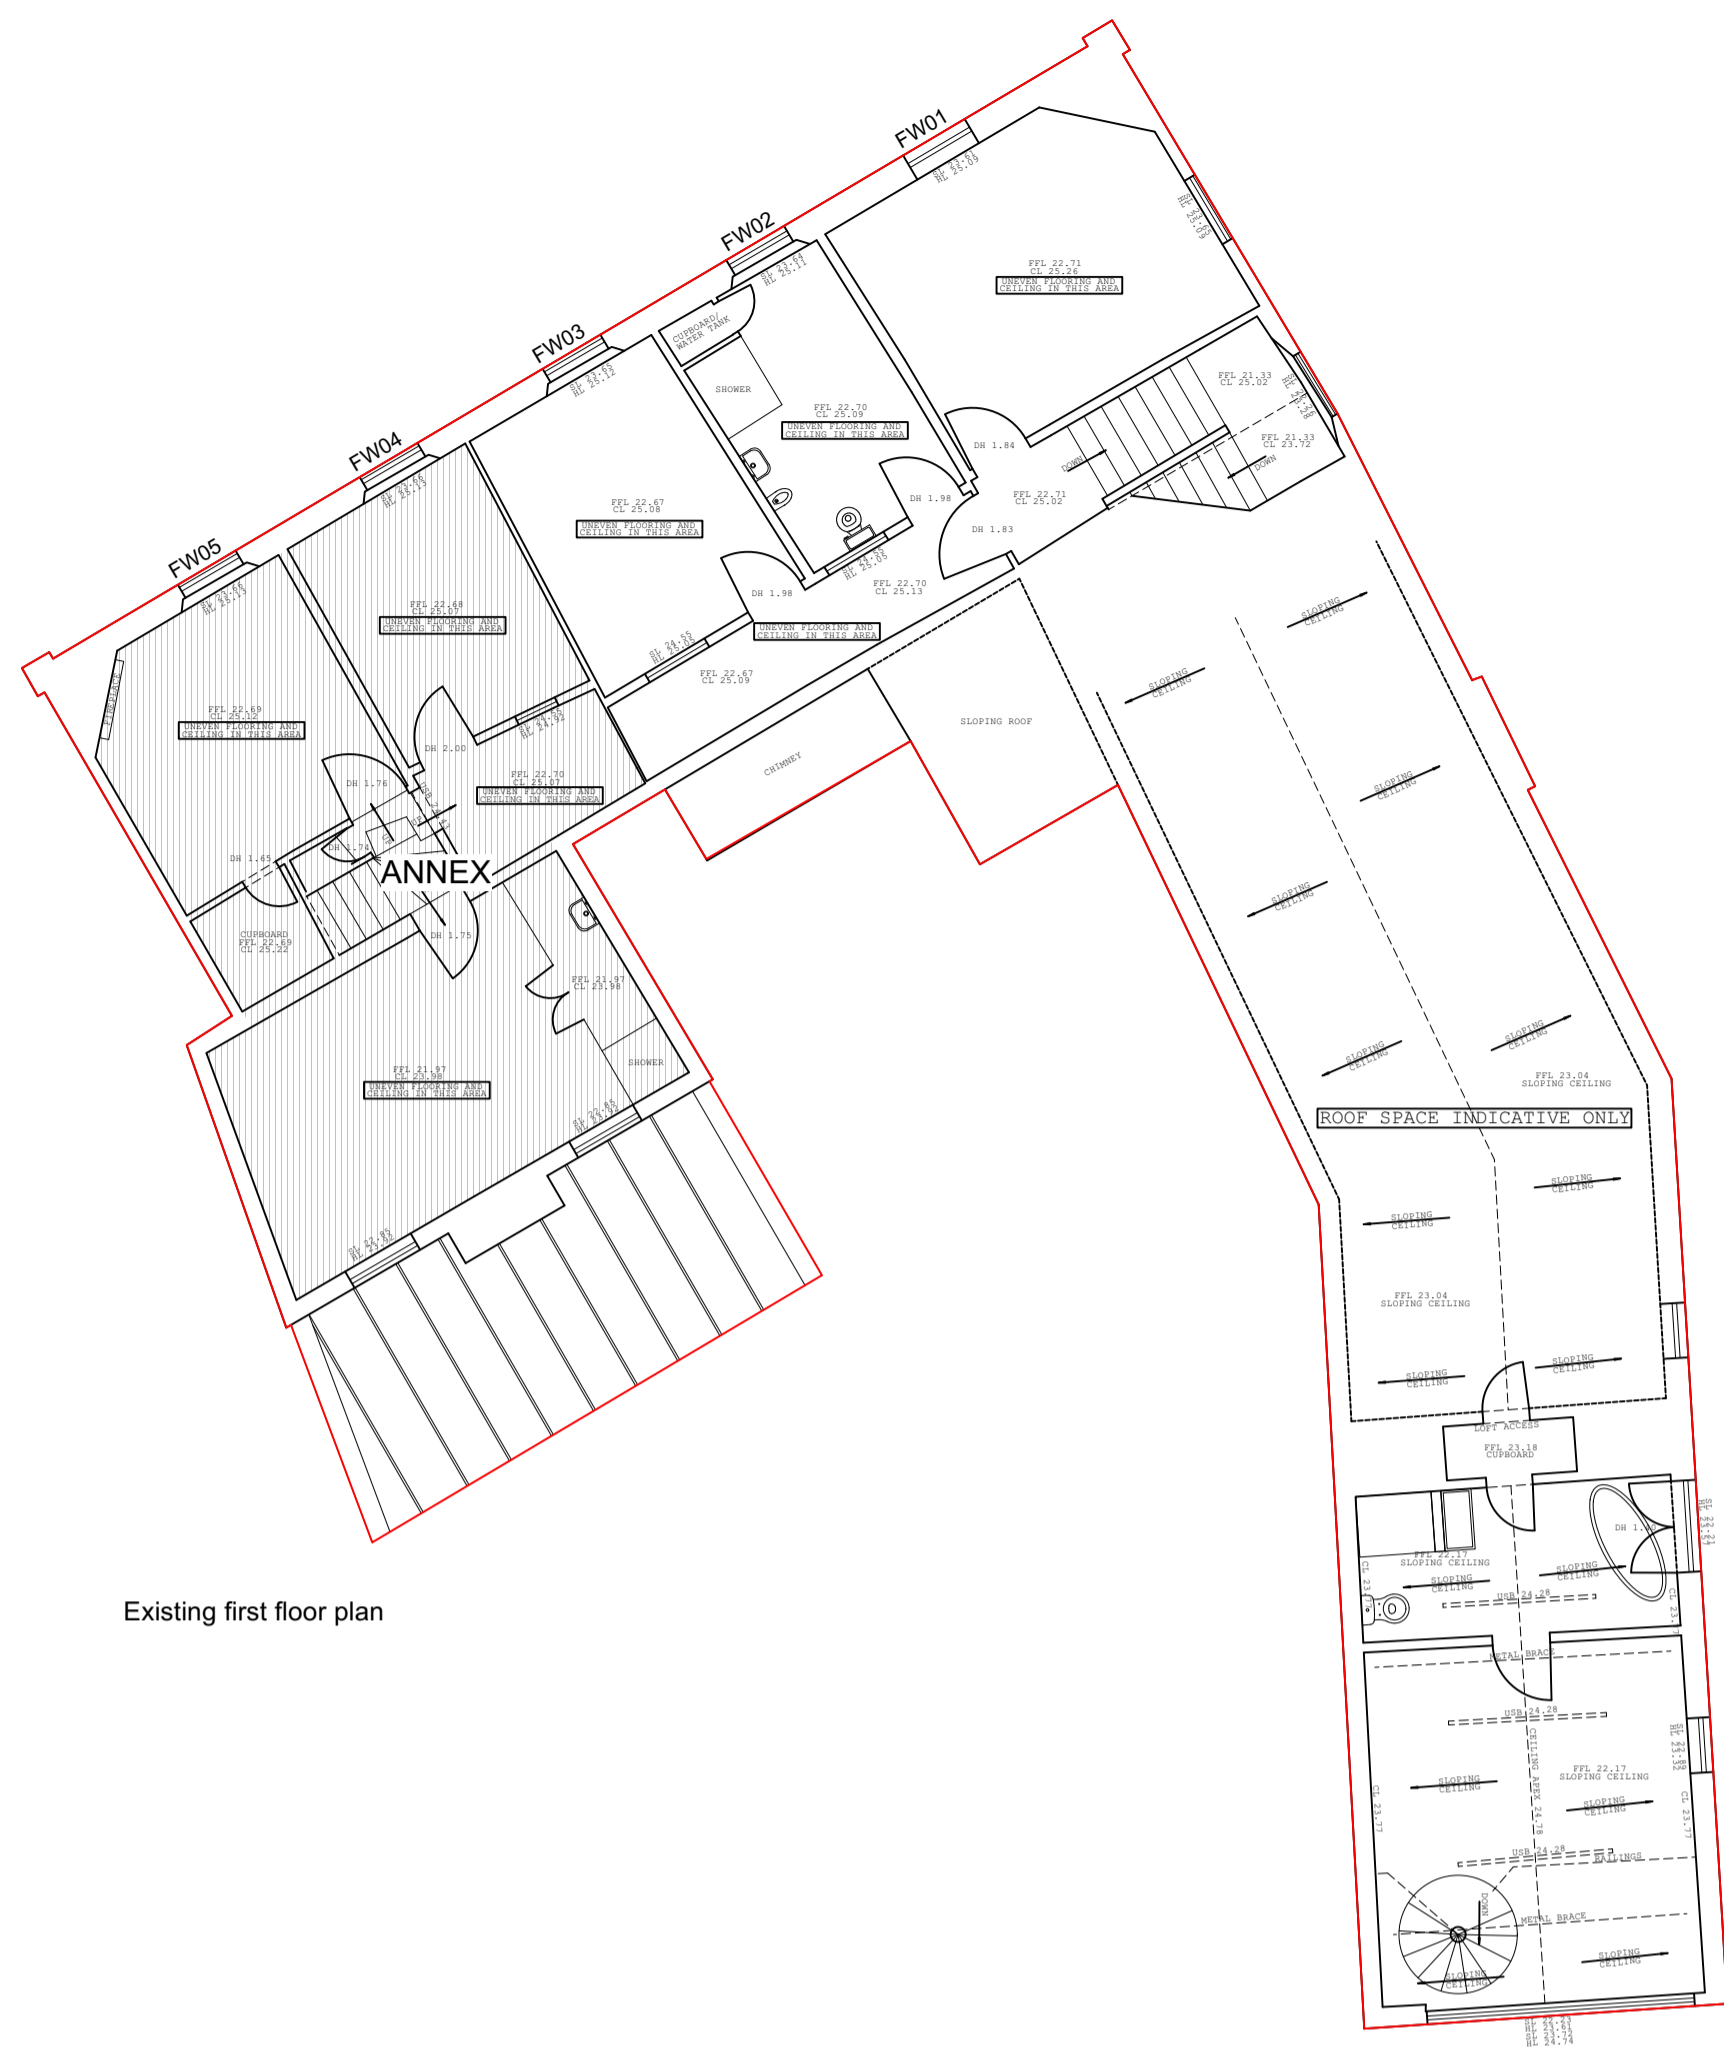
FW01
SL 23.61
HL 25.09

FW02
SL 23.64
HL 25.11

FW03
SL 23.65
HL 25.12

FW04
SL 23.66
HL 25.13

FW05
SL 23.66
HL 25.13

HL 23.66
HL 25.09

FFL 22.71
CL 25.26
UNEVEN FLOORING AND CEILING IN THIS AREA

CUPBOARD/ WATER TANK

SHOWER

FFL 22.70
CL 25.09
UNEVEN FLOORING AND CEILING IN THIS AREA

FFL 21.33
CL 25.02

SL 21.28
HL 24.38

FFL 21.33
CL 23.72

DOWN

DOWN

DH 1.84

DH 1.98

FFL 22.71
CL 25.02

DH 1.83

SL 24.55
HL 25.05

FFL 22.70
CL 25.13

FFL 22.67
CL 25.08
UNEVEN FLOORING AND CEILING IN THIS AREA

DH 1.98

UNEVEN FLOORING AND CEILING IN THIS AREA

SL 24.55
HL 25.05

FFL 22.67
CL 25.09

FFL 22.68
CL 25.07
UNEVEN FLOORING AND CEILING IN THIS AREA

FIREPLACE

FFL 22.69
CL 25.12
UNEVEN FLOORING AND CEILING IN THIS AREA

DH 2.00

SL 24.55
HL 24.92

FFL 22.70
CL 25.07
UNEVEN FLOORING AND CEILING IN THIS AREA

DH 1.76

DH 1.76

DH 1.65

UP

UP

ANNEX

DH 1.75

CUPBOARD
FFL 22.69
CL 25.22

FFL 21.97
CL 23.98

SHOWER

FFL 21.97
CL 23.98
UNEVEN FLOORING AND CEILING IN THIS AREA

SL 22.85
HL 23.95

SL 22.85
HL 23.95

CHIMNEY

SLOPING ROOF

SLOPING CEILING
SLOPING CEILING
SLOPING CEILING
SLOPING CEILING
SLOPING CEILING
SLOPING CEILING

FFL 23.04
SLOPING CEILING

ROOF SPACE INDICATIVE ONLY

SLOPING CEILING
SLOPING CEILING

FFL 23.04
SLOPING CEILING

SLOPING CEILING
SLOPING CEILING

LOFT ACCESS

FFL 23.18
CUPBOARD

DH 1.86

SL 22.21
HL 23.71

FFL 22.17
SLOPING CEILING

SLOPING CEILING
SLOPING CEILING

CL 23.77

USB 24.28

CL 23.77

METAL BRACE

USB 24.28

CEILING APEX 24.78

FFL 22.17
SLOPING CEILING

HL 22.82
SL 23.32

SLOPING CEILING
SLOPING CEILING

CL 23.77

CL 23.77

USB 24.28

CEILINGS

DOWN

METAL BRACE

SLOPING CEILING
SLOPING CEILING

SL 22.23
HL 23.61
SL 23.72
HL 24.74

Existing first floor plan